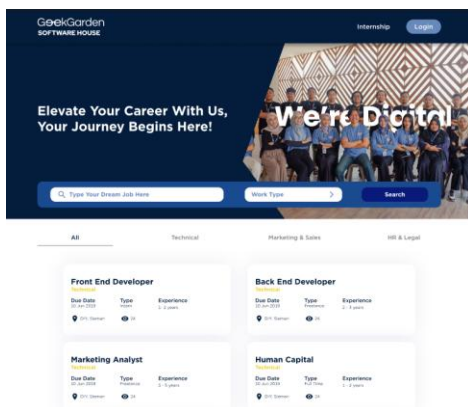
GeekGarden
SOFTWARE HOUSE

Internship Login

Elevate Your Career With Us, Your Journey Begins Here!

We're Digital

Type Your Dream Job Here

Work Type

Search

All

Technical

Marketing & Sales

HR & Legal

Front End Developer
Technical
Due Date
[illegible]
Type
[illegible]
Experience
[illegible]
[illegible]
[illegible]

Back End Developer
Technical
Due Date
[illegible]
Type
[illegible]
Experience
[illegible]
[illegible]
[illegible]

Marketing Analyst
Technical
Due Date
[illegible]
Type
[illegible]
Experience
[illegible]
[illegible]
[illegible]

Human Capital
Technical
Due Date
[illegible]
Type
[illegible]
Experience
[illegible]
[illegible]
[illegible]